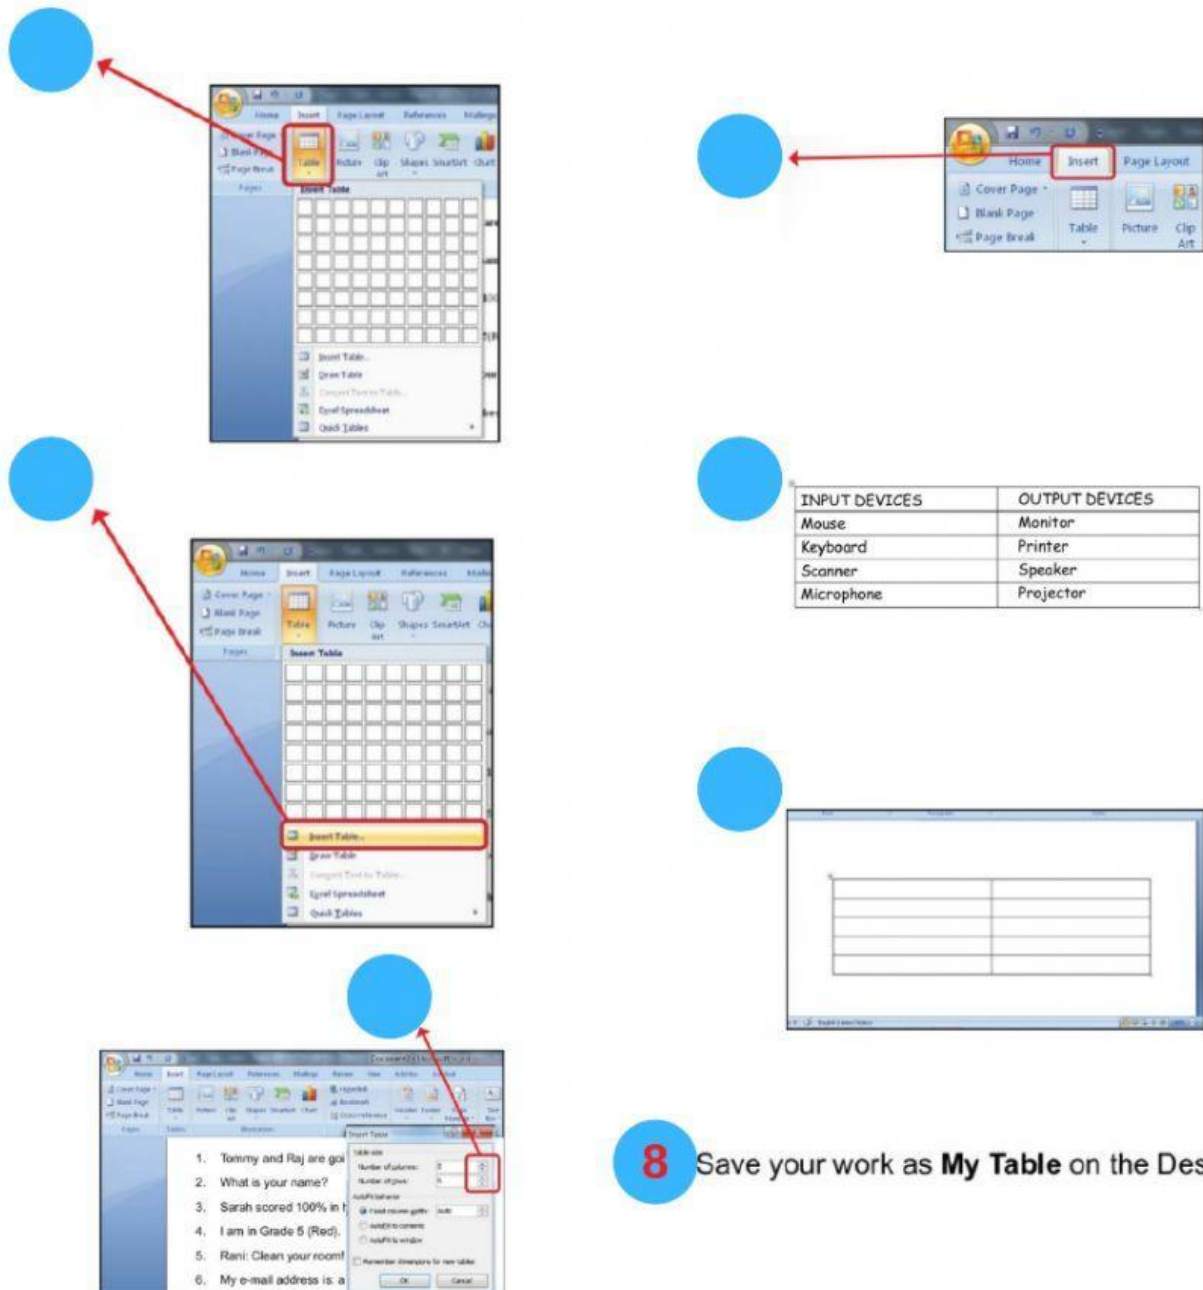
Home Insert Page Layout References Mailings
Cover Page
Blank Page
Page Break
Pages
Table
Picture
Clip Art
Shapes
SmartArt
Chart
Insert Table
Insert Table...
Draw Table
Convert Text to Table...
Excel Spreadsheet
Quick Tables

Home Insert Page Layout
Cover Page
Blank Page
Page Break
Table
Picture
Clip Art

Home Insert Page Layout References Mailings
Cover Page
Blank Page
Page Break
Pages
Table
Picture
Clip Art
Shapes
SmartArt
Insert Table
Insert Table...
Draw Table
Convert Text to Table...
Excel Spreadsheet
Quick Tables

| INPUT DEVICES | OUTPUT DEVICES |
|---|---|
| Mouse | Monitor |
| Keyboard | Printer |
| Scanner | Speaker |
| Microphone | Projector |

Insert Table
Table size
Number of columns:
Number of rows:
AutoFit behavior
Fixed column width: Auto
AutoFit to contents
AutoFit to window
Remember dimensions for new tables
OK Cancel

1. Tommy and Raj are goi
2. What is your name?
3. Sarah scored 100% in t
4. I am in Grade 5 (Red).
5. Rani: Clean your room!
6. My e-mail address is: a

8 Save your work as My Table on the Des